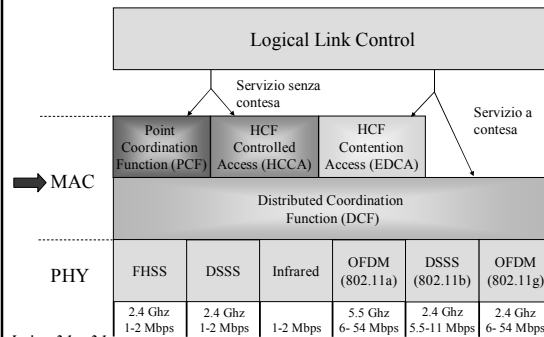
Logical Link Control

Servizio senza contesa

Servizio a contesa

Point Coordination Function (PCF)

HCF Controlled Access (HCCA)

HCF Contention Access (EDCA)

MAC

Distributed Coordination Function (DCF)

PHY

| FHSS | DSSS | Infrared | OFDM (802.11a) | DSSS (802.11b) | OFDM (802.11g) |
|---|---|---|---|---|---|
| 2.4 Ghz 1-2 Mbps | 2.4 Ghz 1-2 Mbps | 1-2 Mbps | 5.5 Ghz 6- 54 Mbps | 2.4 Ghz 5.5-11 Mbps | 2.4 Ghz 6- 54 Mbps |

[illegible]